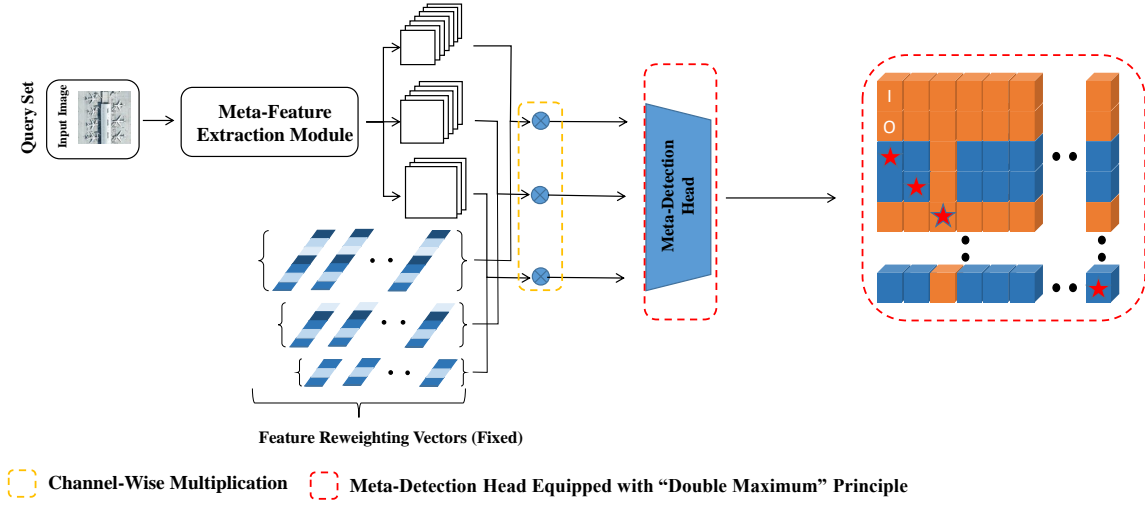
Query Set

Input Image

Meta-Feature Extraction Module

Feature Reweighting Vectors (Fixed)

Meta-Detection Head

I

O

Channel-Wise Multiplication

Meta-Detection Head Equipped with “Double Maximum” Principle